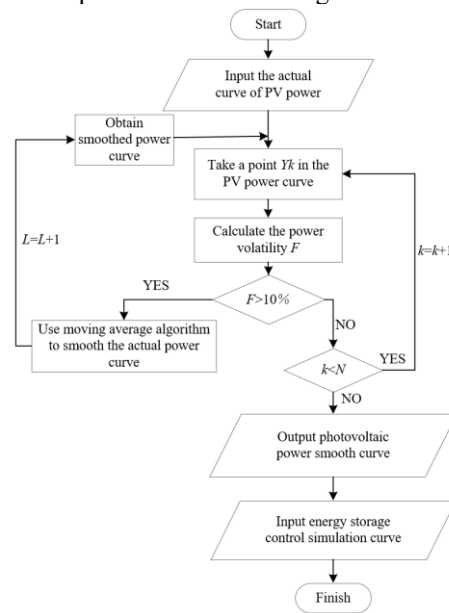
Start

Input the actual curve of PV power

Obtain smoothed power curve

Take a point $Yk$ in the PV power curve

$L=L+1$

Calculate the power volatility $F$

$k=k+1$

YES

$F>10\%$

Use moving average algorithm to smooth the actual power curve

NO

YES

$k<N$

NO

Output photovoltaic power smooth curve

Input energy storage control simulation curve

Finish